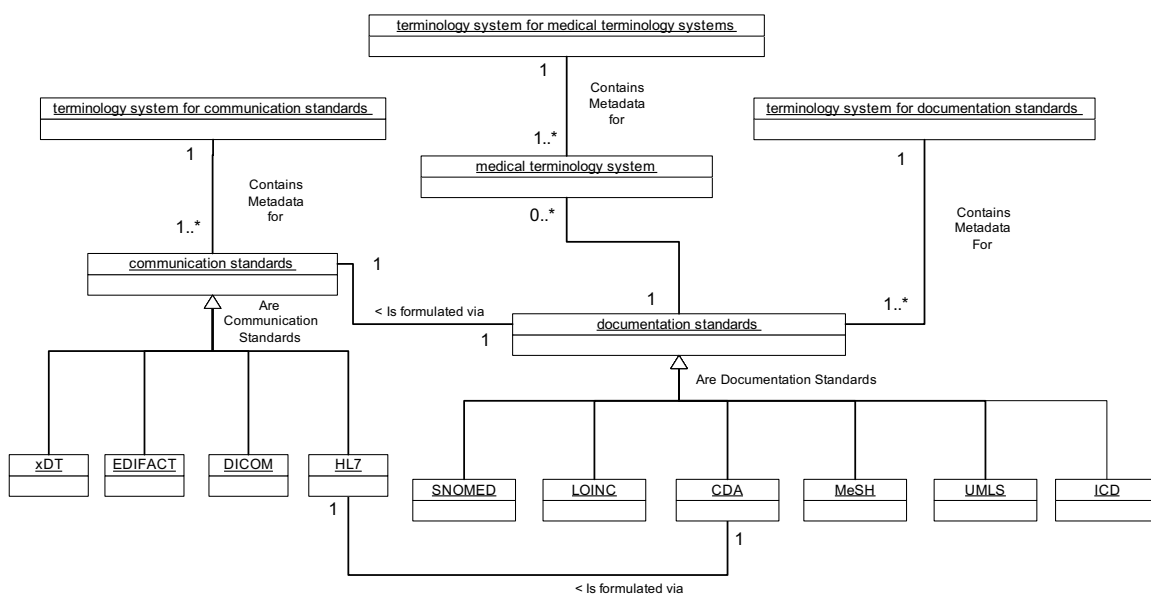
terminology system for medical terminology systems

1

Contains Metadata for

1..*

medical terminology system

0..*

terminology system for communication standards

1

Contains Metadata for

1..*

communication standards

1

Are Communication Standards

< Is formulated via

terminology system for documentation standards

1

Contains Metadata For

1..*

1

documentation standards

1

Are Documentation Standards

xDT

EDIFACT

DICOM

HL7

1

SNOMED

LOINC

CDA

1

MeSH

UMLS

ICD

< Is formulated via